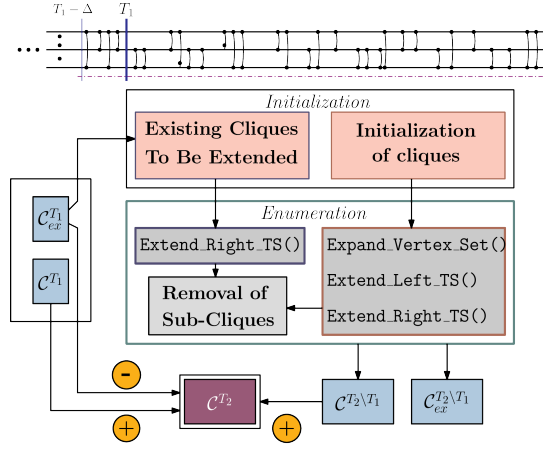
$T_1 - \Delta$ $T_1$

...

Initialization

Existing Cliques To Be Extended

Initialization of cliques

Enumeration

Extend_Right_TS()

Expand_Vertex_Set()

Extend_Left_TS()

Extend_Right_TS()

Removal of Sub-Cliques

$\mathcal{C}_{ex}^{T_1}$

$\mathcal{C}^{T_1}$

-

+

$\mathcal{C}^{T_2}$

+

$\mathcal{C}^{T_2 \setminus T_1}$

$\mathcal{C}_{ex}^{T_2 \setminus T_1}$